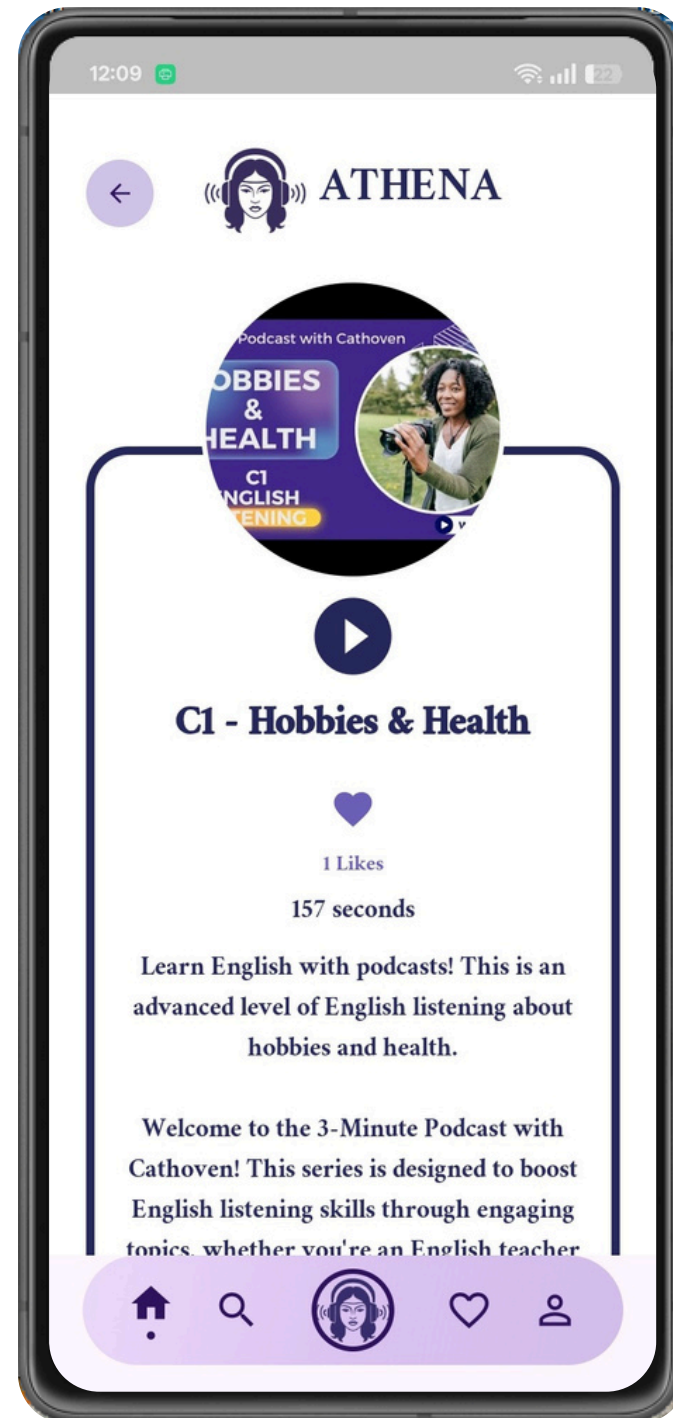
12:09

22

ATHENA

Podcast with Cathoven

OBBIES & HEALTH

C1 NGLISH TENING

C1 - Hobbies & Health

1 Likes

157 seconds

Learn English with podcasts! This is an advanced level of English listening about hobbies and health.

Welcome to the 3-Minute Podcast with Cathoven! This series is designed to boost English listening skills through engaging topics, whether you're an English teacher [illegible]